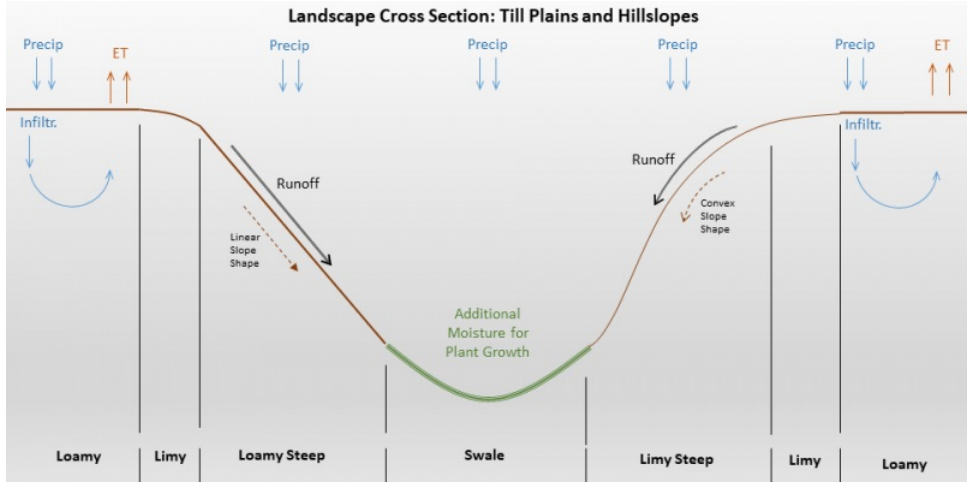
Landscape Cross Section: Till Plains and Hillslopes

Precip

ET

Infiltr.

Precip

Runoff

Linear Slope Shape

Precip

Additional Moisture for Plant Growth

Precip

Runoff

Convex Slope Shape

Precip

ET

Infiltr.

Loamy

Limy

Loamy Steep

Swale

Limy Steep

Limy

Loamy